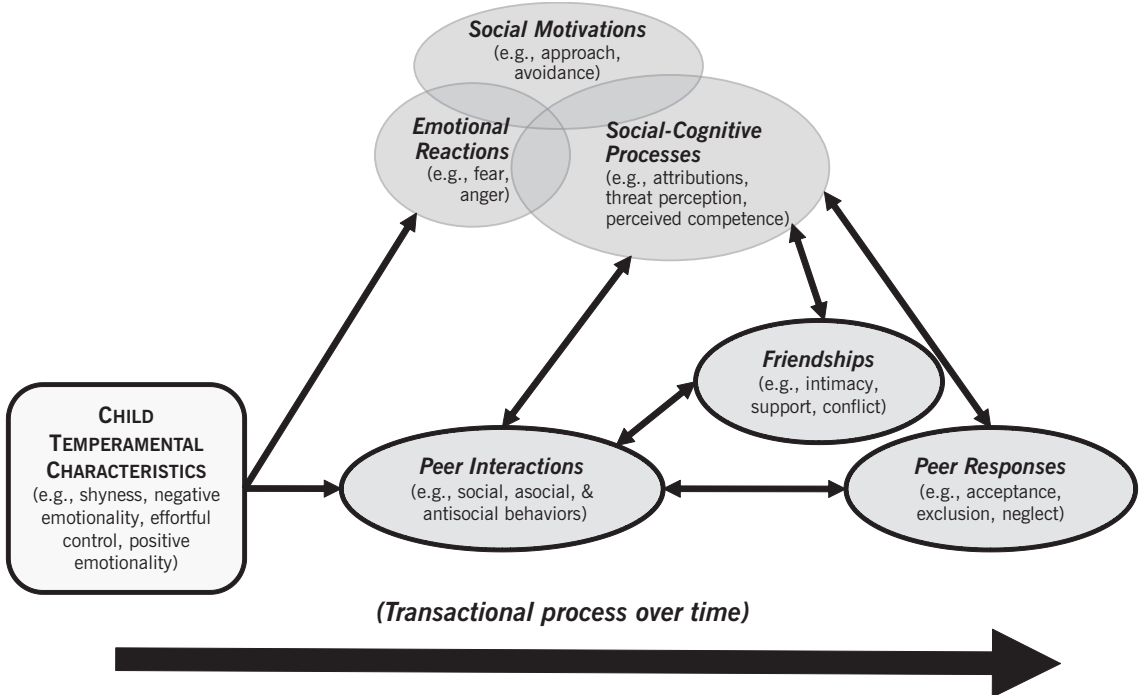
Social Motivations
(e.g., approach, avoidance)

Emotional Reactions
(e.g., fear, anger)

Social-Cognitive Processes
(e.g., attributions, threat perception, perceived competence)

Friendships
(e.g., intimacy, support, conflict)

Child Temperamental Characteristics
(e.g., shyness, negative emotionality, effortful control, positive emotionality)

Peer Interactions
(e.g., social, asocial, & antisocial behaviors)

Peer Responses
(e.g., acceptance, exclusion, neglect)

(Transactional process over time)